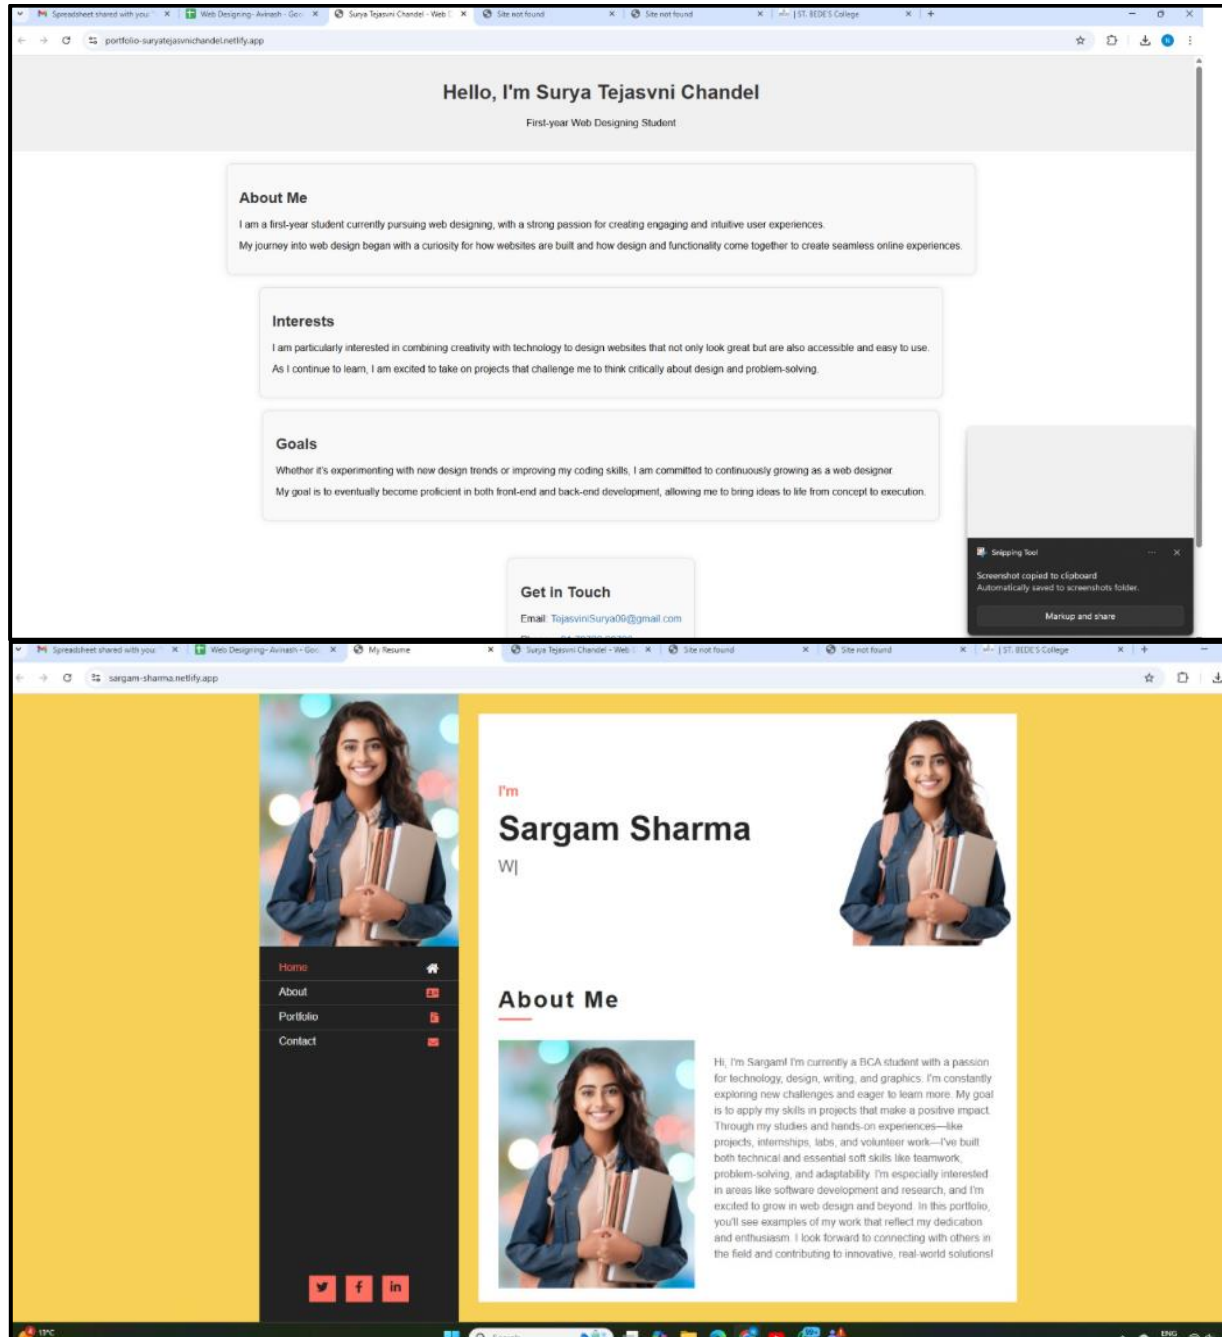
Spreadsheet shared with you | Web Designing- Avinash - Goo | Surya Tejasvni Chandel - Web | Site not found | Site not found | ST. BEDE'S College

portfolio-suryatejasvnichandel.netlify.app

Hello, I'm Surya Tejasvni Chandel

First-year Web Designing Student

About Me

I am a first-year student currently pursuing web designing, with a strong passion for creating engaging and intuitive user experiences.

My journey into web design began with a curiosity for how websites are built and how design and functionality come together to create seamless online experiences.

Interests

I am particularly interested in combining creativity with technology to design websites that not only look great but are also accessible and easy to use.

As I continue to learn, I am excited to take on projects that challenge me to think critically about design and problem-solving.

Goals

Whether it's experimenting with new design trends or improving my coding skills, I am committed to continuously growing as a web designer.

My goal is to eventually become proficient in both front-end and back-end development, allowing me to bring ideas to life from concept to execution.

Get in Touch

Email: TejasvniSurya09@gmail.com

Snipping Tool

Screenshot copied to clipboard
Automatically saved to screenshots folder.

Markup and share

Spreadsheet shared with you | Web Designing- Avinash - Goo | My Resume | Surya Tejasvni Chandel - Web | Site not found | Site not found | ST. BEDE'S College

sargam-sharma.netlify.app

Home
About
Portfolio
Contact

I'm

Sargam Sharma

W|

About Me

Hi, I'm Sargam! I'm currently a BCA student with a passion for technology, design, writing, and graphics. I'm constantly exploring new challenges and eager to learn more. My goal is to apply my skills in projects that make a positive impact. Through my studies and hands-on experiences—like projects, internships, labs, and volunteer work—I've built both technical and essential soft skills like teamwork, problem-solving, and adaptability. I'm especially interested in areas like software development and research, and I'm excited to grow in web design and beyond. In this portfolio, you'll see examples of my work that reflect my dedication and enthusiasm. I look forward to connecting with others in the field and contributing to innovative, real-world solutions!

in

13°C

ENG